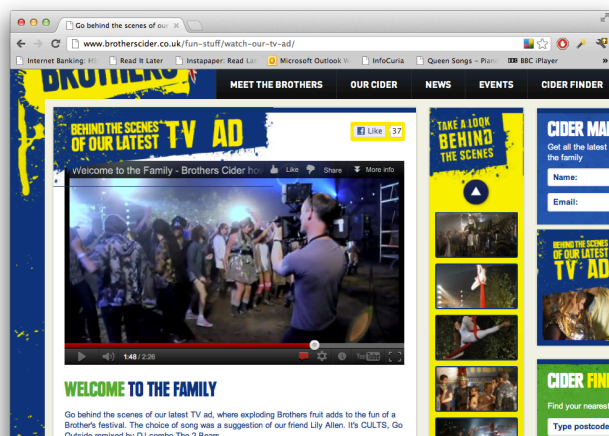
Go behind the scenes of

www.brotherscider.co.uk/fun-stuff/watch-our-tv-ad/

Internet Banking: HS | Read It Later | Instapaper: Read Lat | Microsoft Outlook W | InfoCuria | Queen Songs – Piano | BBC iPlayer

BROTHERS

MEET THE BROTHERS | OUR CIDER | NEWS | EVENTS | CIDER FINDER

BEHIND THE SCENES OF OUR LATEST TV AD

Like 37

Welcome to the Family - Brothers Cider ho

Like | Share | More info

1:48 / 2:26

WELCOME TO THE FAMILY

Go behind the scenes of our latest TV ad, where exploding Brothers fruit adds to the fun of a Brother's festival. The choice of song was a suggestion of our friend Lily Allen. It's CULTS, Go Outside remixed by DJ combo The 2 Bears.

TAKE A LOOK BEHIND THE SCENES

CIDER MA

Get all the latest the family

Name:

Email:

BEHIND THE SCENES OF OUR LATEST TV AD

CIDER FIN

Find your nearest

Type postcode